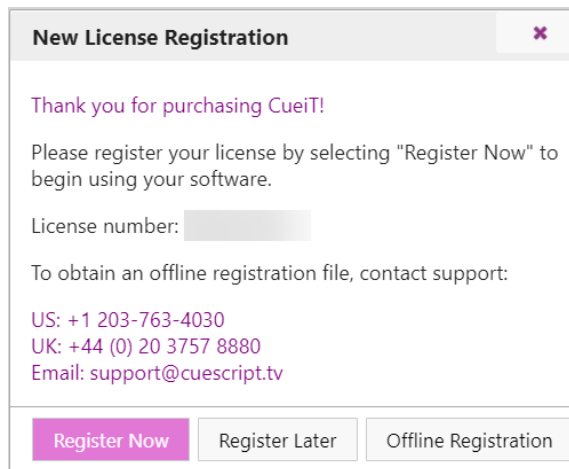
New License Registration

×

Thank you for purchasing CueiT!

Please register your license by selecting "Register Now" to begin using your software.

License number: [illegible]

To obtain an offline registration file, contact support:

US: +1 203-763-4030
UK: +44 (0) 20 3757 8880
Email: support@cuescript.tv

Register Now | Register Later | Offline Registration